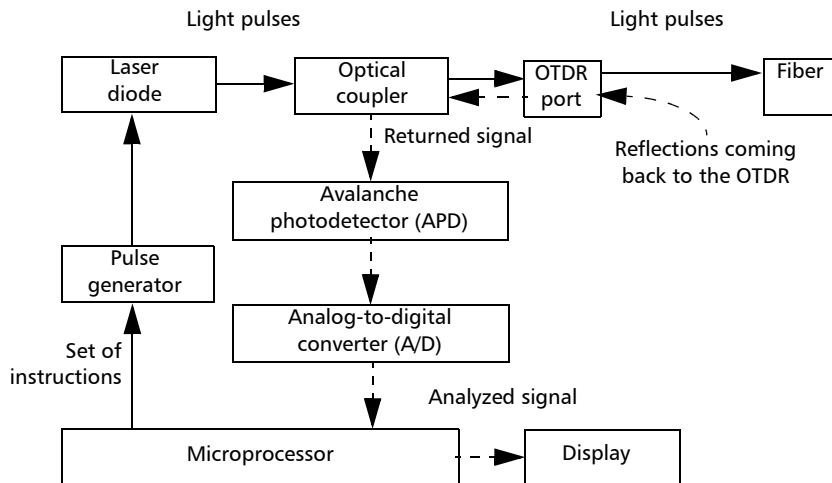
Light pulses

Light pulses

Laser diode

Optical coupler

OTDR port

Fiber

Returned signal

Reflections coming back to the OTDR

Avalanche photodetector (APD)

Pulse generator

Analog-to-digital converter (A/D)

Set of instructions

Analyzed signal

Microprocessor

Display